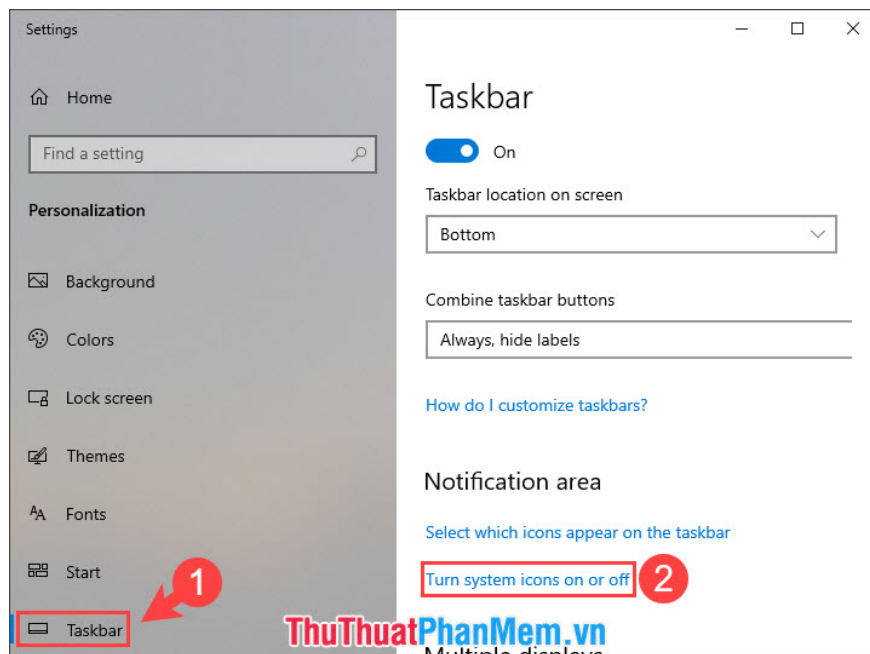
Settings

Home

Find a setting

Personalization

Background

Colors

Lock screen

Themes

Fonts

Start

Taskbar

1

Taskbar

On

Taskbar location on screen

Bottom

Combine taskbar buttons

Always, hide labels

How do I customize taskbars?

Notification area

Select which icons appear on the taskbar

Turn system icons on or off

2

ThuThuatPhanMem.vn

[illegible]